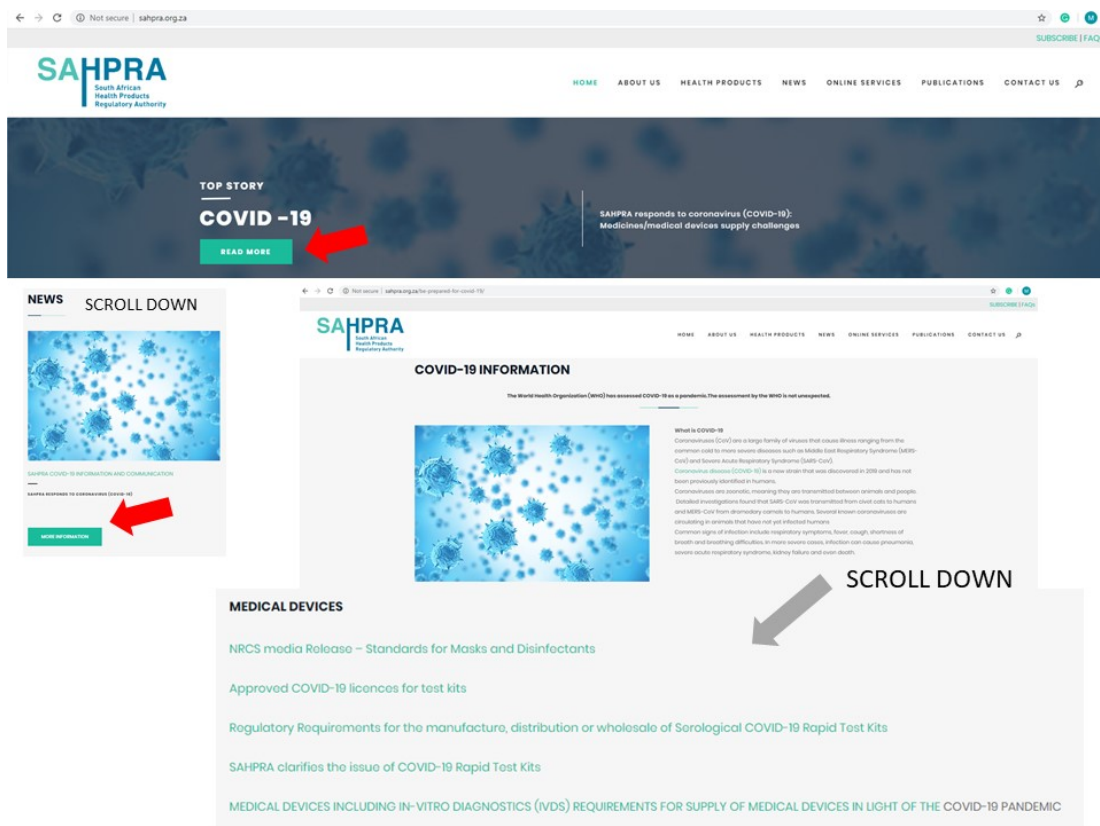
Not secure | sahpra.org.za

SUBSCRIBE | FAQ

SAHPRA
South African Health Products Regulatory Authority

HOME ABOUT US HEALTH PRODUCTS NEWS ONLINE SERVICES PUBLICATIONS CONTACT US

TOP STORY

COVID -19

READ MORE

SAHPRA responds to coronavirus (COVID-19): Medicines/medical devices supply challenges

NEWS

SCROLL DOWN

SAHPRA COVID-19 INFORMATION AND COMMUNICATION

SAHPRA RESPONDS TO CORONAVIRUS (COVID-19)

MORE INFORMATION

Not secure | sahpra.org.za/be-prepared-for-covid-19/

SUBSCRIBE | FAQ

SAHPRA
South African Health Products Regulatory Authority

HOME ABOUT US HEALTH PRODUCTS NEWS ONLINE SERVICES PUBLICATIONS CONTACT US

COVID-19 INFORMATION

The World Health Organization (WHO) has assessed COVID-19 as a pandemic. The assessment by the WHO is not unexpected.

What is COVID-19
Coronaviruses (CoV) are a large family of viruses that cause illness ranging from the common cold to more severe diseases such as Middle East Respiratory Syndrome (MERS-CoV) and Severe Acute Respiratory Syndrome (SARS-CoV).
Coronavirus disease (COVID-19) is a new strain that was discovered in 2019 and has not been previously identified in humans.
Coronaviruses are zoonotic, meaning they are transmitted between animals and people. Detailed investigations found that SARS-CoV was transmitted from civet cats to humans and MERS-CoV from dromedary camels to humans. Several known coronaviruses are circulating in animals that have not yet infected humans.
Common signs of infection include respiratory symptoms, fever, cough, shortness of breath and breathing difficulties. In more severe cases, infection can cause pneumonia, severe acute respiratory syndrome, kidney failure and even death.

SCROLL DOWN

MEDICAL DEVICES

NRCS media Release – Standards for Masks and Disinfectants

Approved COVID-19 licences for test kits

Regulatory Requirements for the manufacture, distribution or wholesale of Serological COVID-19 Rapid Test Kits

SAHPRA clarifies the issue of COVID-19 Rapid Test Kits

MEDICAL DEVICES INCLUDING IN-VITRO DIAGNOSTICS (IVDS) REQUIREMENTS FOR SUPPLY OF MEDICAL DEVICES IN LIGHT OF THE COVID-19 PANDEMIC